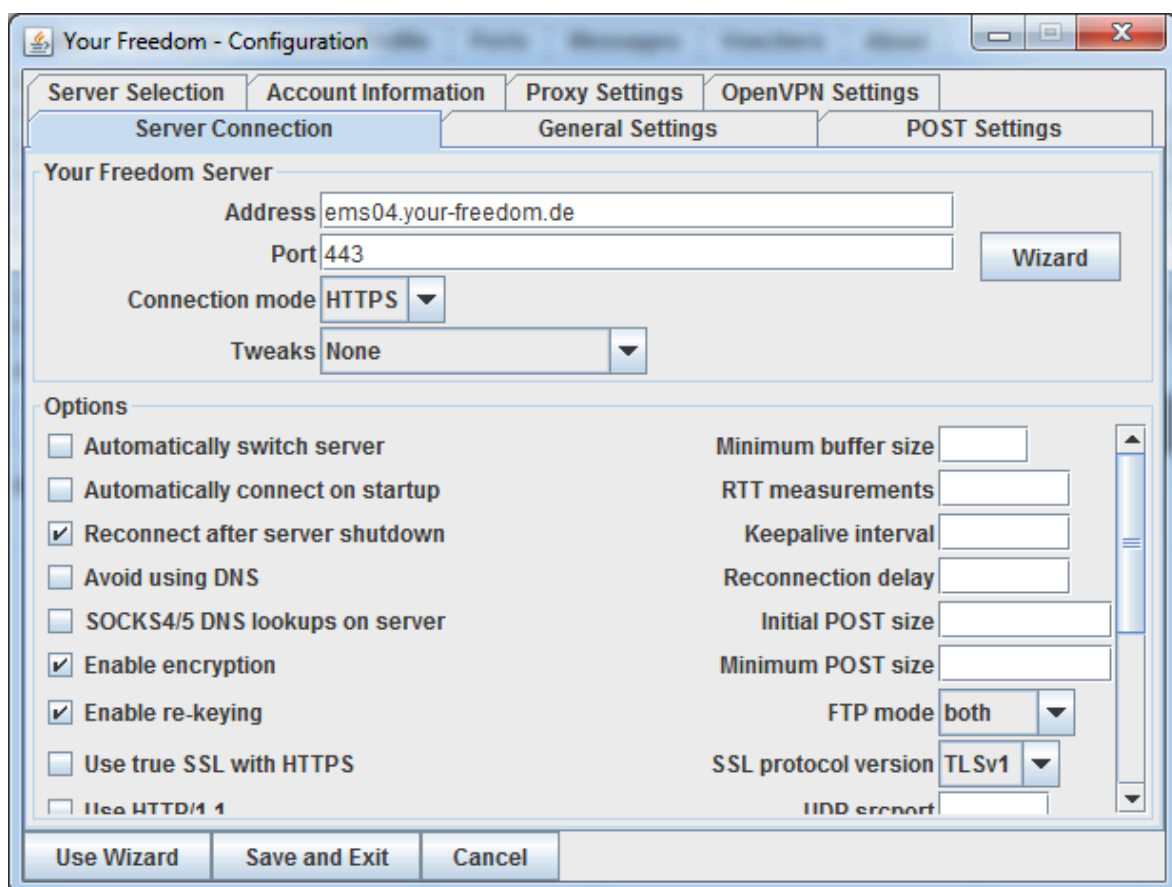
Your Freedom - Configuration

Server Selection | Account Information | Proxy Settings | OpenVPN Settings
Server Connection | General Settings | POST Settings

Your Freedom Server
Address ems04.your-freedom.de
Port 443
Wizard
Connection mode HTTPS
Tweaks None

Options
Automatically switch server
Automatically connect on startup
Reconnect after server shutdown
Avoid using DNS
SOCKS4/5 DNS lookups on server
Enable encryption
Enable re-keying
Use true SSL with HTTPS
Use HTTP/1.1

Minimum buffer size
RTT measurements
Keepalive interval
Reconnection delay
Initial POST size
Minimum POST size
FTP mode both
SSL protocol version TLSv1
UDP srcport

Use Wizard
Save and Exit
Cancel